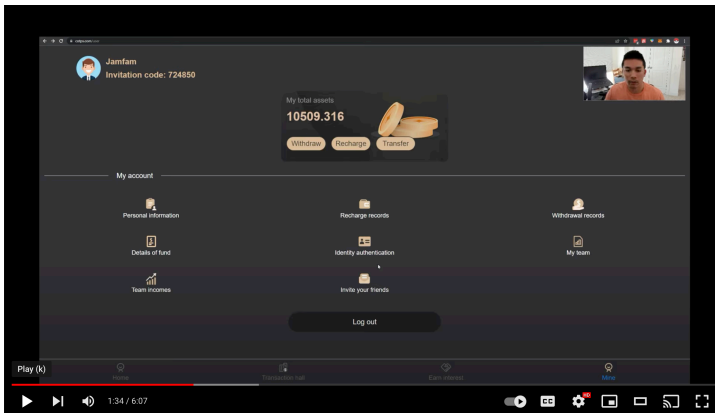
Jamfam
Invitation code: 724850

My total assets
10509.316

Withdraw Recharge Transfer

My account

Personal information
Recharge records
Withdrawal records
Details of fund
Identity authentication
My team
Team incomes
Invite your friends

Log out

Home
Transaction hall
Earn interest
Mine

Play (k)
1:34 / 6:07